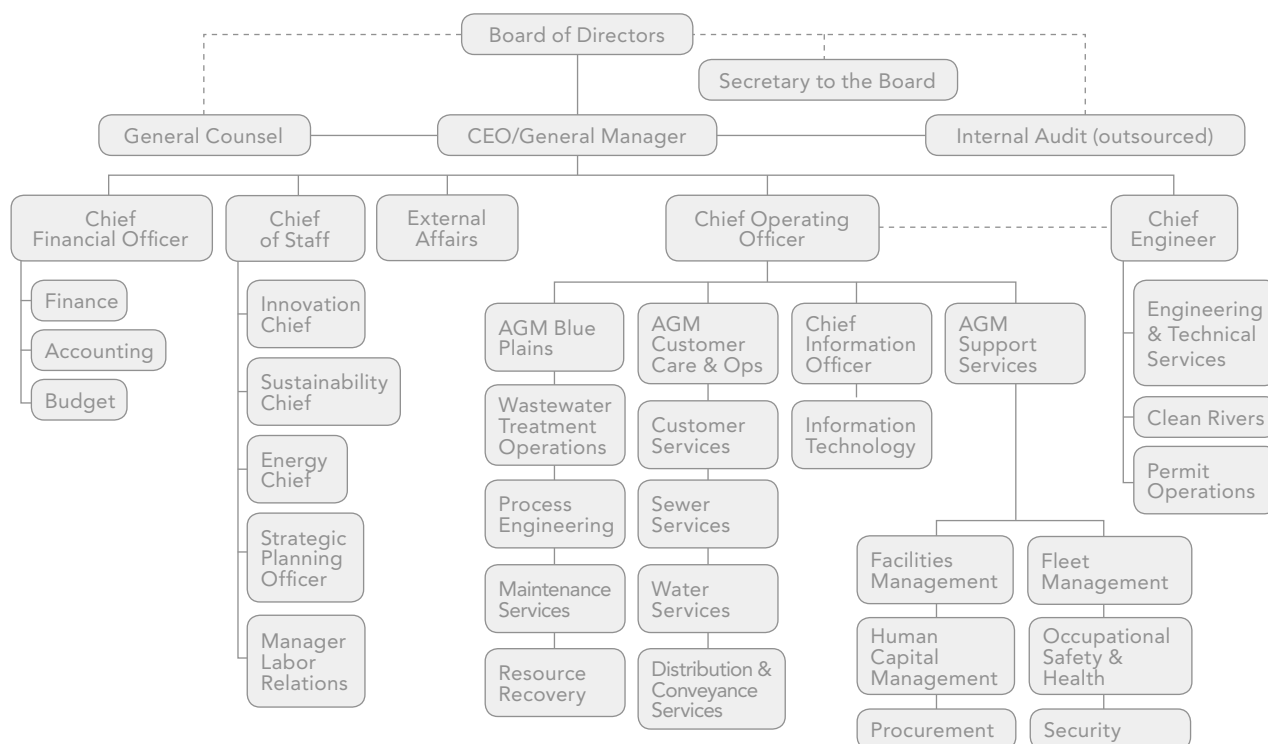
Board of Directors

Secretary to the Board

General Counsel

CEO/General Manager

Internal Audit (outsourced)

Chief Financial Officer

Finance

Accounting

Budget

Chief of Staff

Innovation Chief

Sustainability Chief

Energy Chief

Strategic Planning Officer

Manager Labor Relations

External Affairs

Chief Operating Officer

AGM Blue Plains

Wastewater Treatment Operations

Process Engineering

Maintenance Services

Resource Recovery

AGM Customer Care & Ops

Customer Services

Sewer Services

Water Services

Distribution & Conveyance Services

Chief Information Officer

Information Technology

AGM Support Services

Facilities Management

Human Capital Management

Procurement

Fleet Management

Occupational Safety & Health

Security

Chief Engineer

Engineering & Technical Services

Clean Rivers

Permit Operations